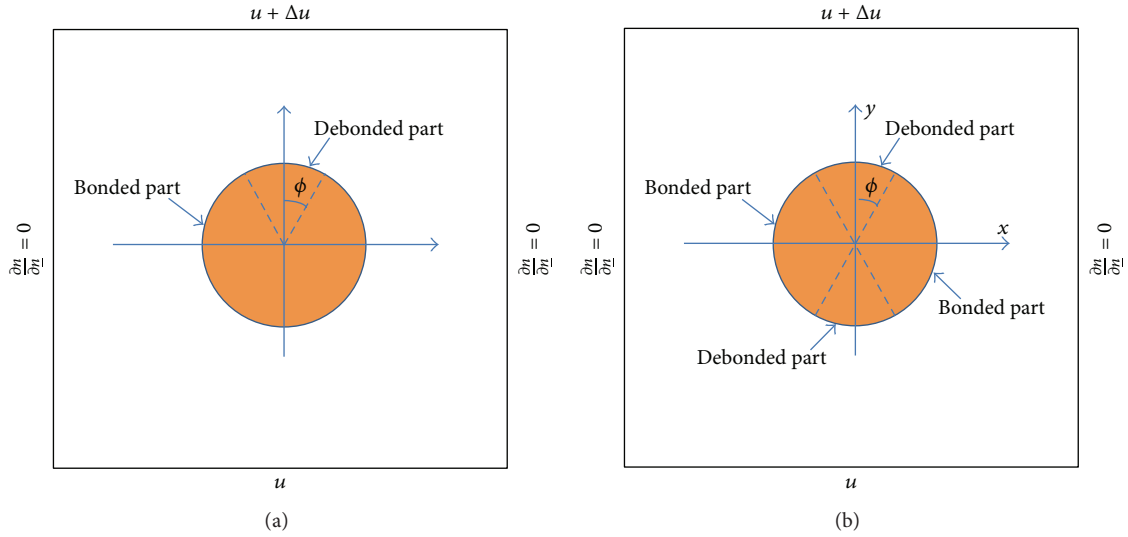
$u + \Delta u$

Debonded part

Bonded part

$\phi$

$\frac{\partial u}{\partial n} = 0$

$\frac{\partial u}{\partial n} = 0$

$u$

(a)

$u + \Delta u$

$y$

Debonded part

Bonded part

$\phi$

$x$

$\frac{\partial u}{\partial n} = 0$

$\frac{\partial u}{\partial n} = 0$

Bonded part

Debonded part

$u$

(b)